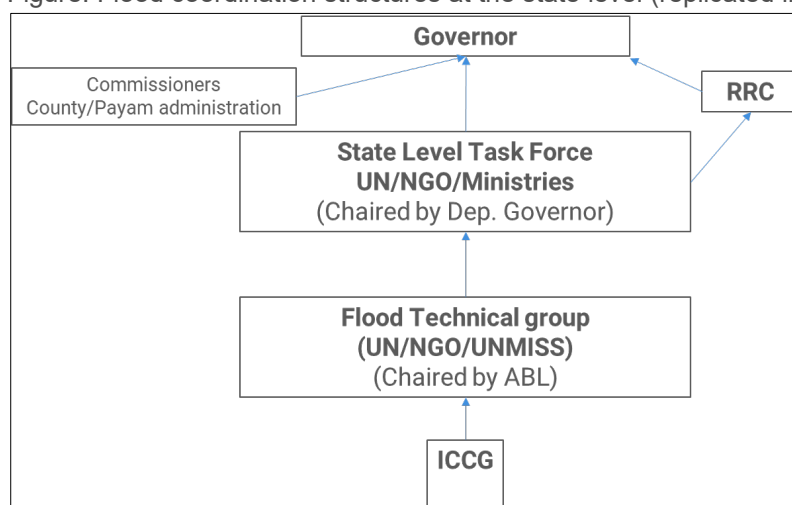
Figure: Flood coordination structures at the state level (replicated i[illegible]

Governor

Commissioners
County/Payam administration

RRC

State Level Task Force
UN/NGO/Ministries
(Chaired by Dep. Governor)

Flood Technical group
(UN/NGO/UNMISS)
(Chaired by ABL)

ICCG